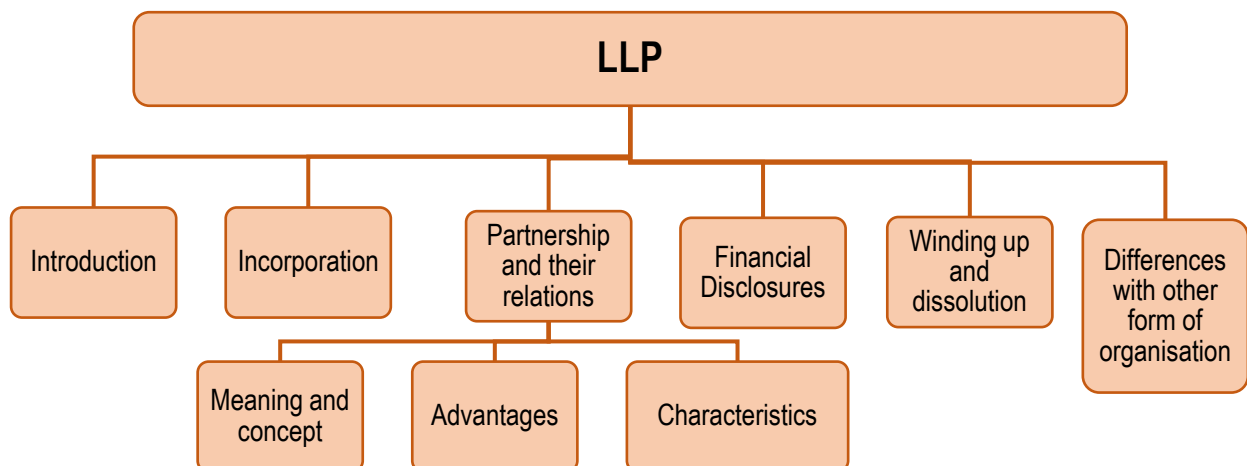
LLP

Introduction

Incorporation

Partnership and their relations

Financial Disclosures

Winding up and dissolution

Differences with other form of organisation

Meaning and concept

Advantages

Characteristics